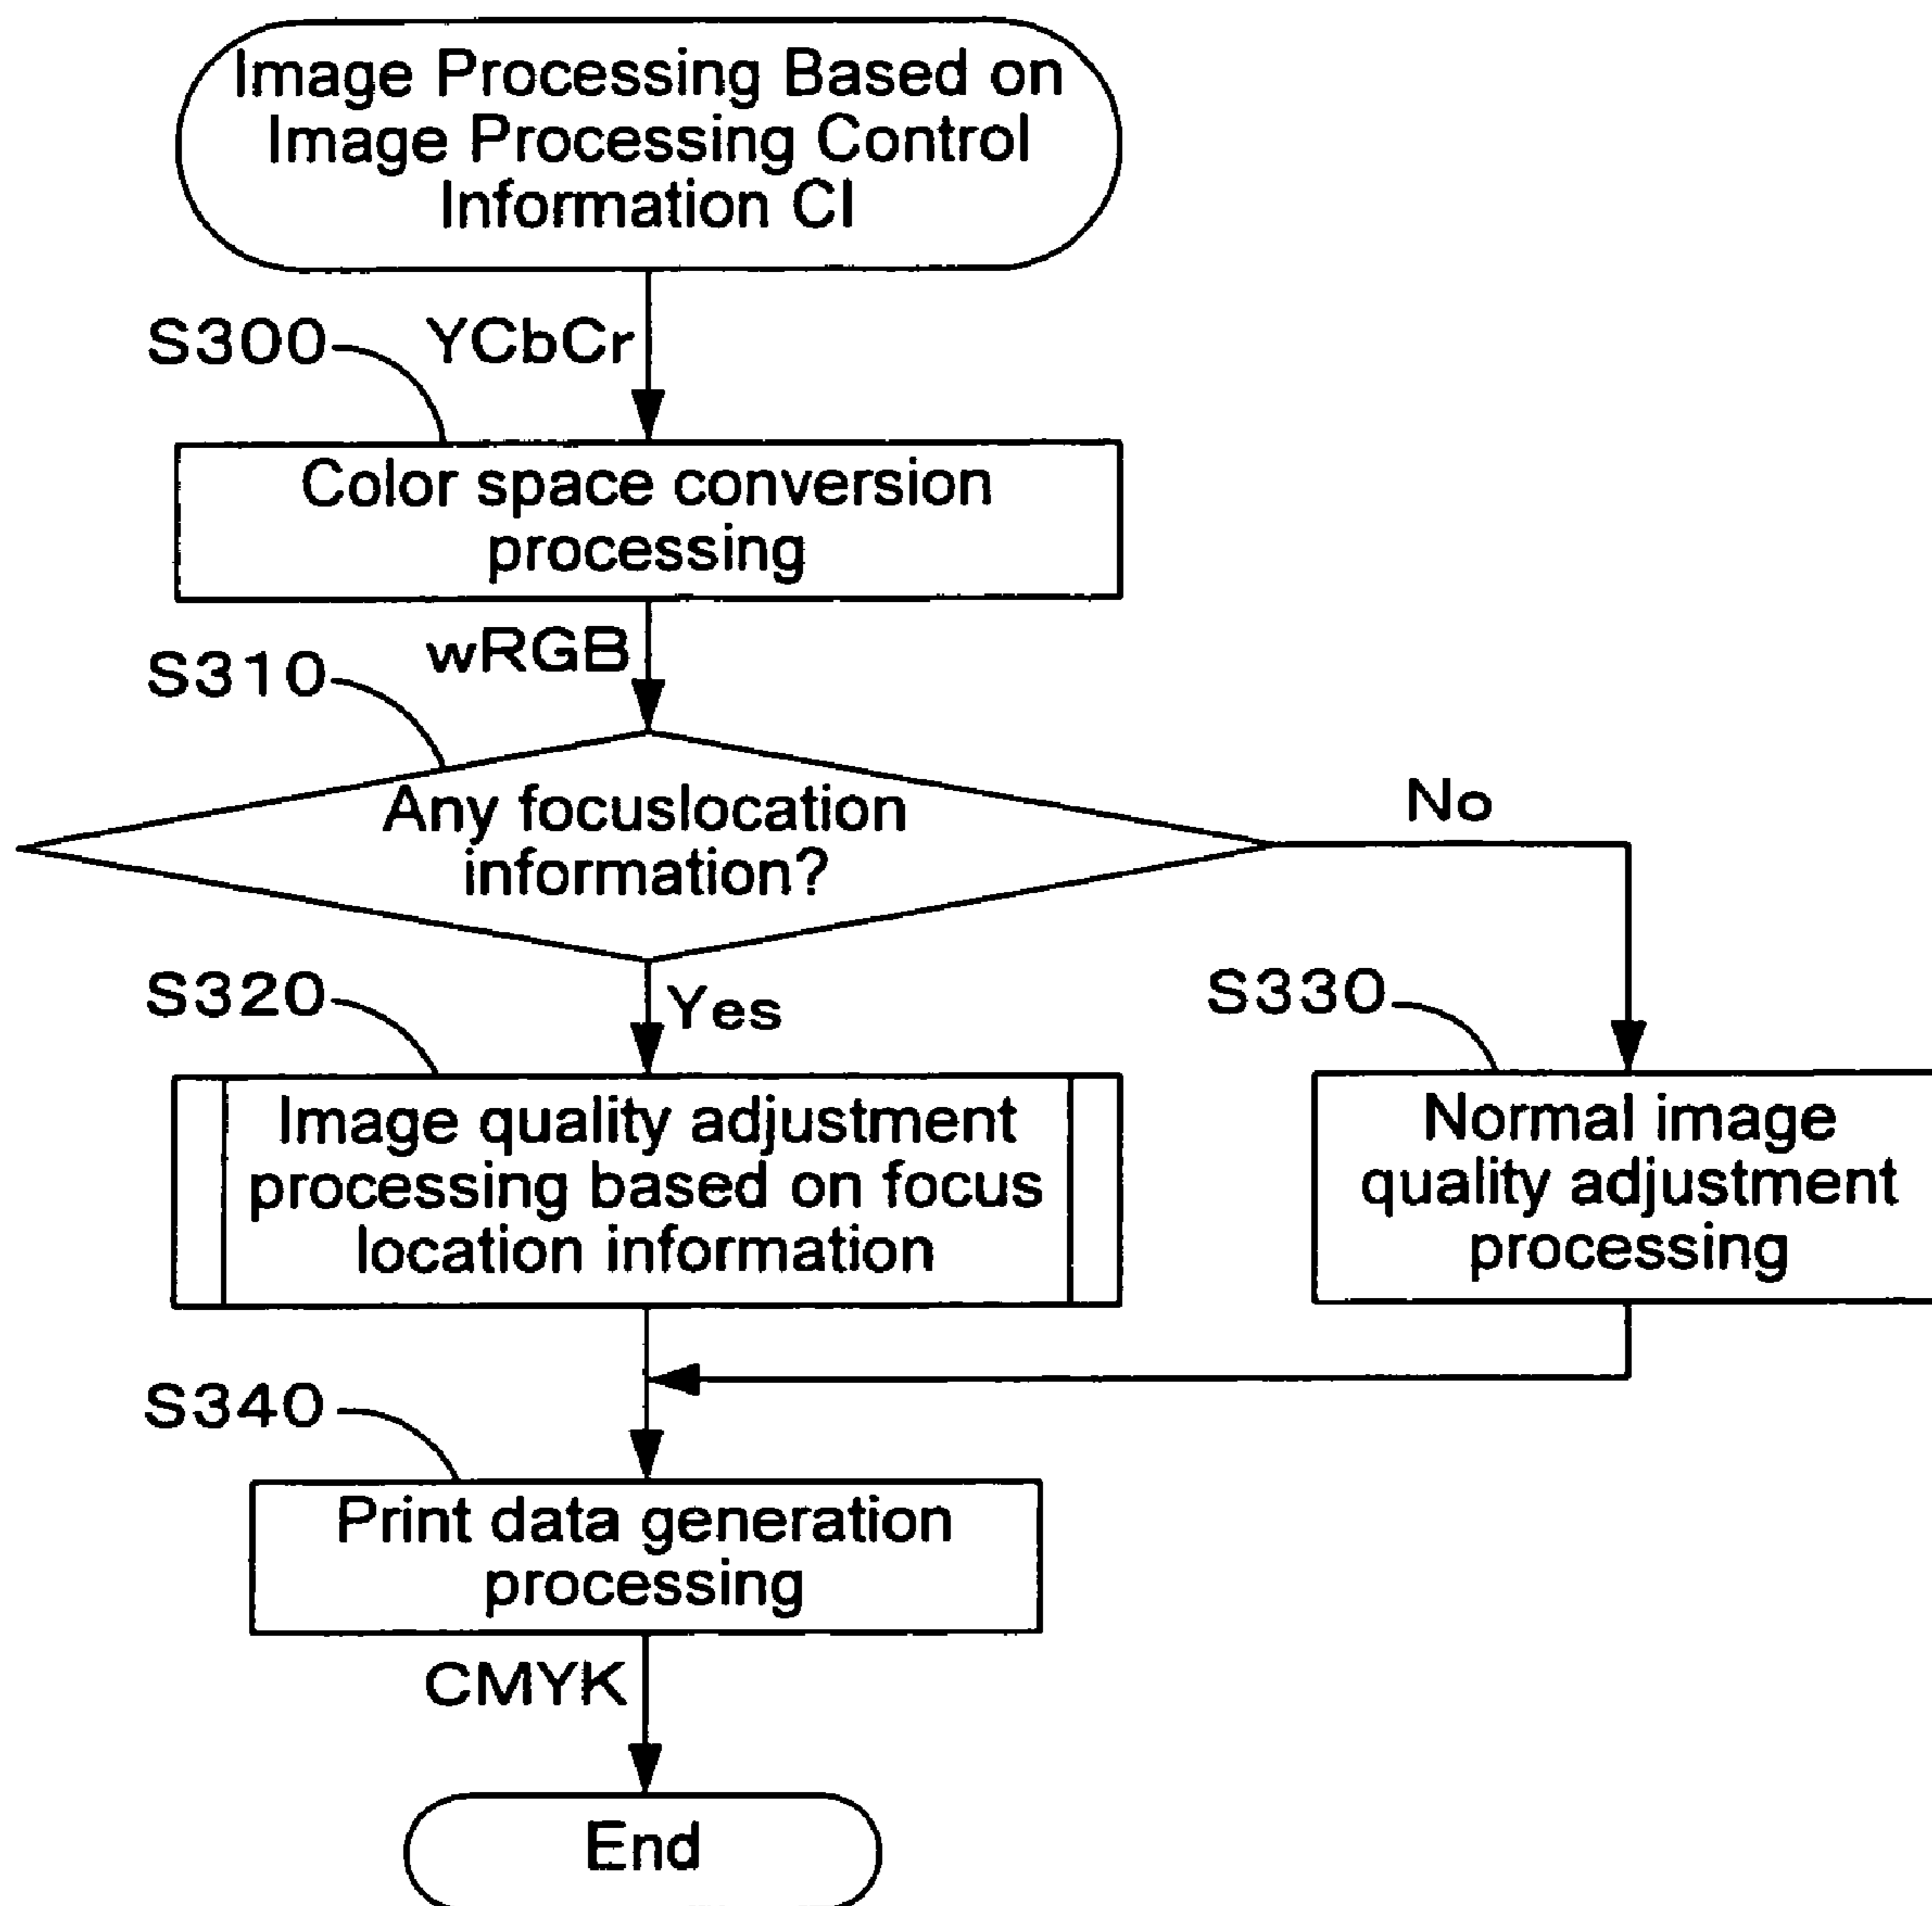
Image Processing Based on Image Processing Control Information CI

S300

YCbCr

Color space conversion processing

wRGB

S310

Any focuslocation information?

No

S320

Yes

S330

Image quality adjustment processing based on focus location information

Normal image quality adjustment processing

S340

Print data generation processing

CMYK

End